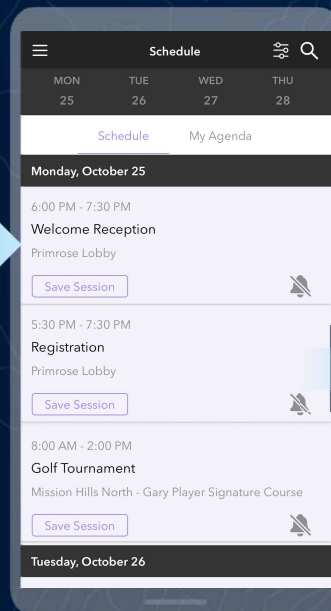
Schedule

MON 25
TUE 26
WED 27
THU 28

Schedule
My Agenda

Monday, October 25

6:00 PM - 7:30 PM
Welcome Reception
Primrose Lobby
Save Session

5:30 PM - 7:30 PM
Registration
Primrose Lobby
Save Session

8:00 AM - 2:00 PM
Golf Tournament
Mission Hills North - Gary Player Signature Course
Save Session

Tuesday, October 26